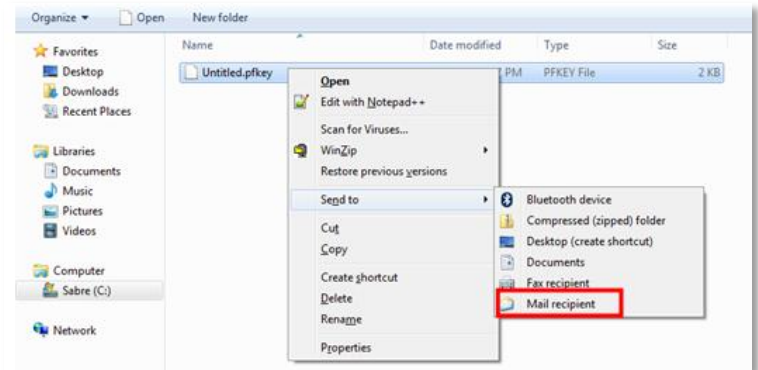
Organize ▾ Open New folder

Favorites
Desktop
Downloads
Recent Places

Libraries
Documents
Music
Pictures
Videos

Computer
Sabre (C:)

Network

Name | Date modified | Type | Size

Untitled.pfkey | PM | PFKEY File | 2 KB

Open
Edit with Notepad++
Scan for Viruses...
WinZip
Restore previous versions
Send to
Cut
Copy
Create shortcut
Delete
Rename
Properties

Bluetooth device
Compressed (zipped) folder
Desktop (create shortcut)
Documents
Fax recipient
Mail recipient